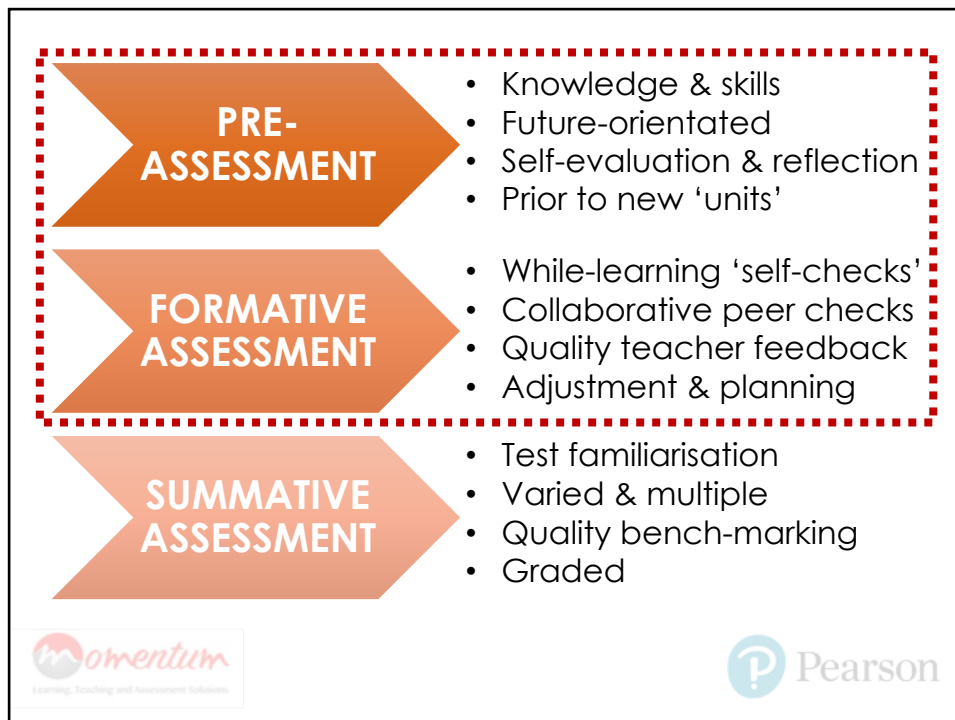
PRE-ASSESSMENT

- Knowledge & skills
- Future-orientated
- Self-evaluation & reflection
- Prior to new 'units'

FORMATIVE ASSESSMENT

- While-learning 'self-checks'
- Collaborative peer checks
- Quality teacher feedback
- Adjustment & planning

SUMMATIVE ASSESSMENT

- Test familiarisation
- Varied & multiple
- Quality bench-marking
- Graded

Momentum
Learning, Teaching and Assessment Solutions

P Pearson